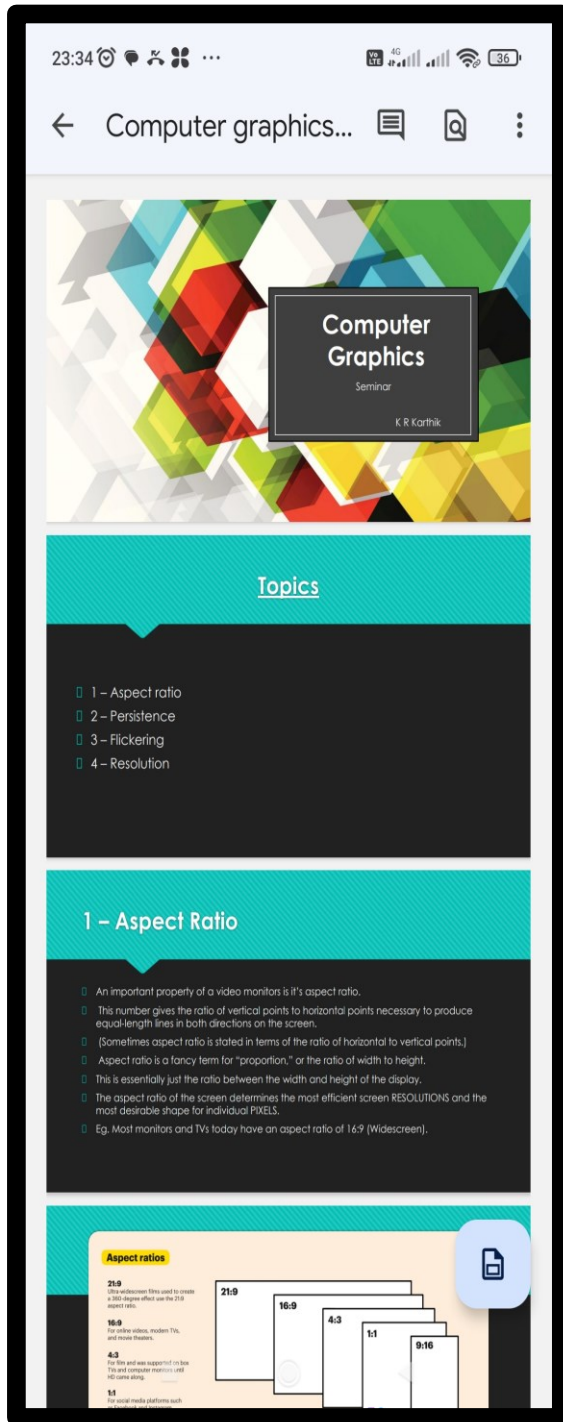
23:34 ··· 36

← Computer graphics...

Computer Graphics
Seminar
K R Karthik

Topics

1 – Aspect ratio
2 – Persistence
3 – Flickering
4 – Resolution

1 – Aspect Ratio

An important property of a video monitors is it's aspect ratio.
This number gives the ratio of vertical points to horizontal points necessary to produce equal-length lines in both directions on the screen.
(Sometimes aspect ratio is stated in terms of the ratio of horizontal to vertical points.)
Aspect ratio is a fancy term for "proportion," or the ratio of width to height.
This is essentially just the ratio between the width and height of the display.
The aspect ratio of the screen determines the most efficient screen RESOLUTIONS and the most desirable shape for individual PIXELS.
Eg. Most monitors and TVs today have an aspect ratio of 16:9 (Widescreen).

Aspect ratios

21:9
Ultra-widescreen films used to create a 360-degree effect use the 21:9 aspect ratio.

16:9
For online videos, modern TVs, and movie theaters.

4:3
For film and was supported on box TVs and computer monitors until HD came along.

1:1
For social media platforms such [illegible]

21:9
16:9
4:3
1:1
9:16